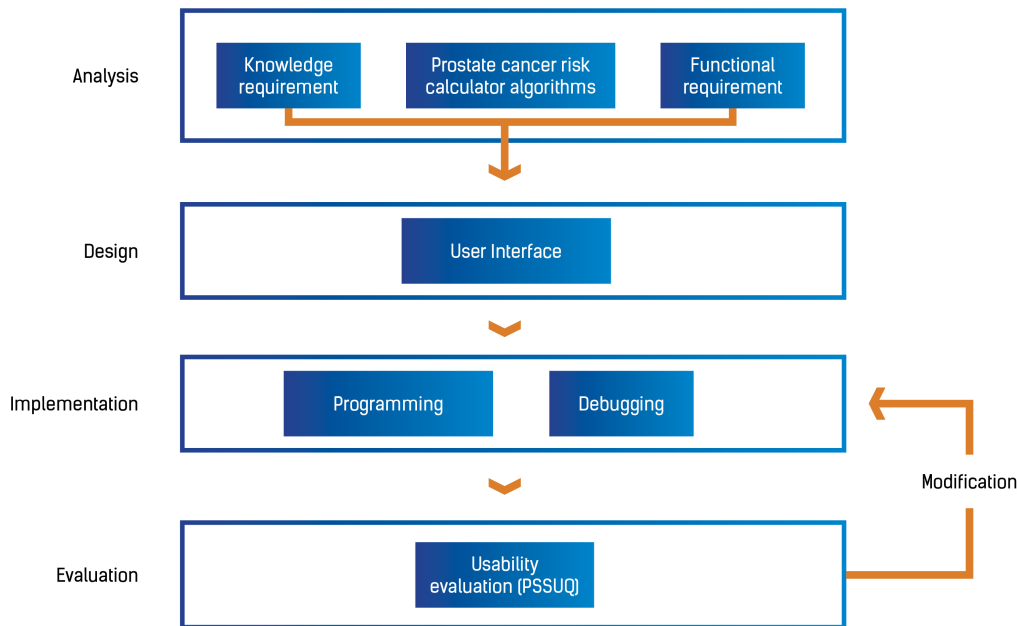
Analysis

Knowledge requirement

Prostate cancer risk calculator algorithms

Functional requirement

Design

User Interface

Implementation

Programming

Debugging

Modification

Evaluation

Usability evaluation (PSSUQ)